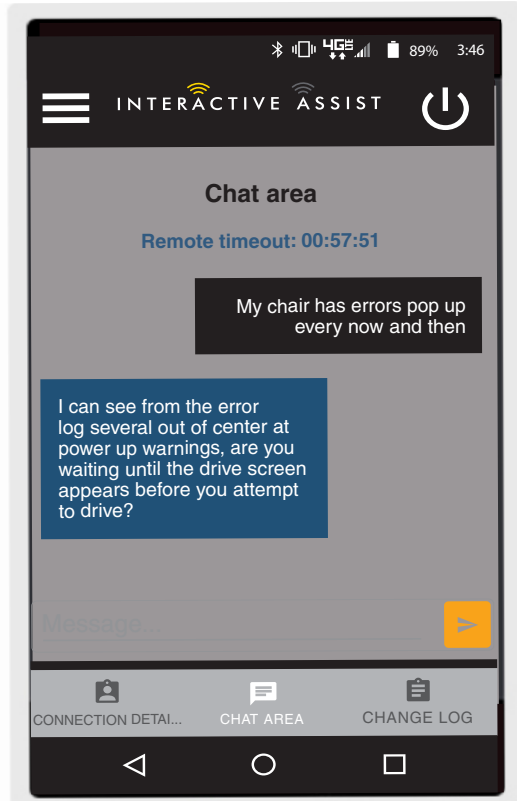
89% 3:46

INTERACTIVE ASSIST

Chat area

Remote timeout: 00:57:51

My chair has errors pop up every now and then

I can see from the error log several out of center at power up warnings, are you waiting until the drive screen appears before you attempt to drive?

Message...

CONNECTION DETAI...
CHAT AREA
CHANGE LOG